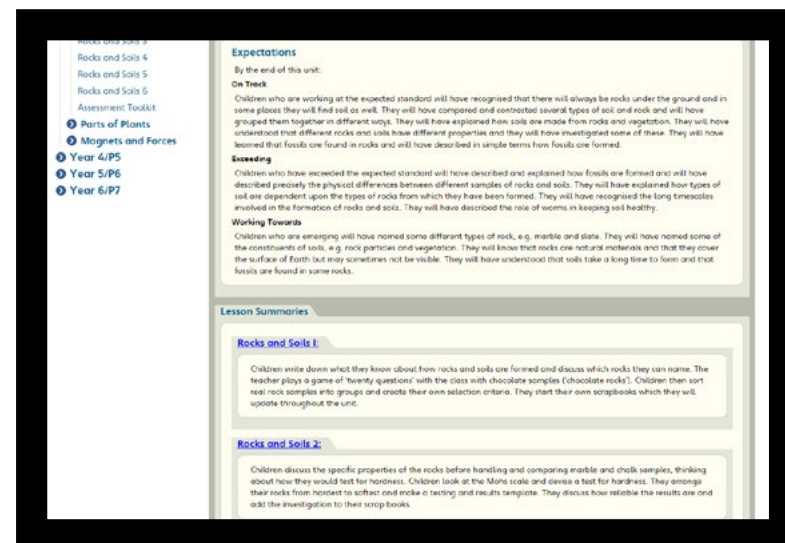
Rocks and Soils 3
Rocks and Soils 4
Rocks and Soils 5
Rocks and Soils 6
Assessment Toolkit
Parts of Plants
Magnets and Forces
Year 4/P5
Year 5/P6
Year 6/P7

Expectations

By the end of this unit:

On Track

Children who are working at the expected standard will have recognised that there will always be rocks under the ground and in some places they will find soil as well. They will have compared and contrasted several types of soil and rock and will have grouped them together in different ways. They will have explained how soils are made from rocks and vegetation. They will have understood that different rocks and soils have different properties and they will have investigated some of these. They will have learned that fossils are found in rocks and will have described in simple terms how fossils are formed.

Exceeding

Children who have exceeded the expected standard will have described and explained how fossils are formed and will have described precisely the physical differences between different samples of rocks and soils. They will have explained how types of soil are dependent upon the types of rocks from which they have been formed. They will have recognised the long timescales involved in the formation of rocks and soils. They will have described the role of worms in keeping soil healthy.

Working Towards

Children who are emerging will have named some different types of rock, e.g. marble and slate. They will have named some of the constituents of soils, e.g. rock particles and vegetation. They will know that rocks are natural materials and that they cover the surface of Earth but may sometimes not be visible. They will have understood that soils take a long time to form and that fossils are found in some rocks.

Lesson Summaries

Rocks and Soils 1:

Children write down what they know about how rocks and soils are formed and discuss which rocks they can name. The teacher plays a game of 'twenty questions' with the class with chocolate samples ('chocolate rocks'). Children then sort real rock samples into groups and create their own selection criteria. They start their own scrapbooks which they will update throughout the unit.

Rocks and Soils 2:

Children discuss the specific properties of the rocks before handling and comparing marble and chalk samples, thinking about how they would test for hardness. Children look at the Mohs scale and devise a test for hardness. They arrange their rocks from hardest to softest and make a testing and results template. They discuss how reliable the results are and add the investigation to their scrap books.